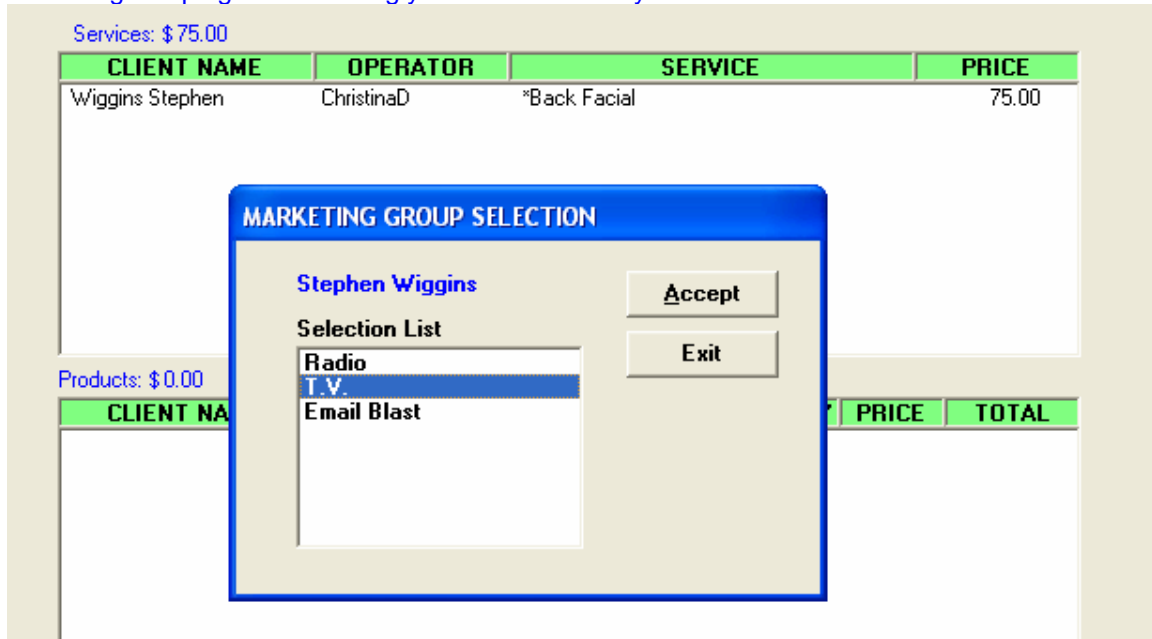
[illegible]

Services: $75.00

| CLIENT NAME | OPERATOR | SERVICE | PRICE |
|---|---|---|---|
| Wiggins Stephen | ChristinaD | *Back Facial | 75.00 |

MARKETING GROUP SELECTION

Stephen Wiggins

Selection List

Radio
T.V.
Email Blast

Accept

Exit

Products: $0.00

| CLIENT NA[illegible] | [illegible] | PRICE | TOTAL |
|---|---|---|---|